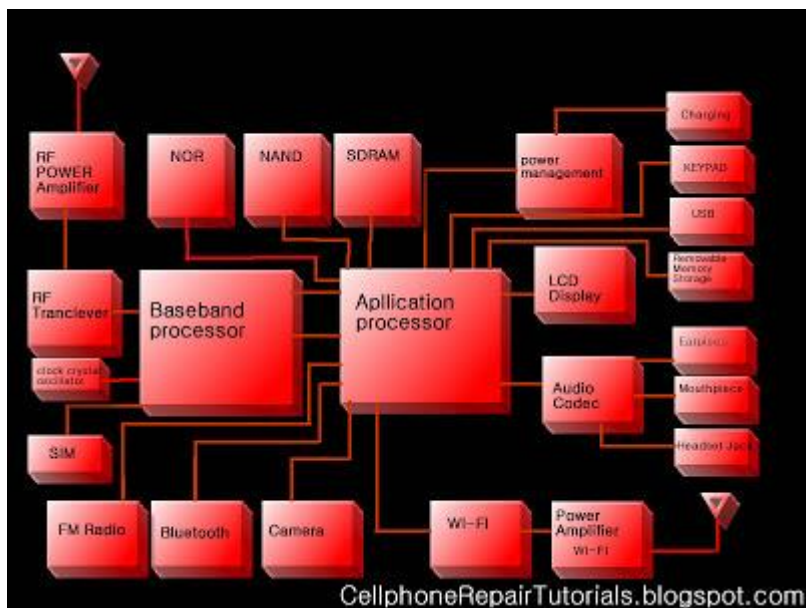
RF POWER Amplifier

NOR

NAND

SDRAM

power management

Charging

KEYPAD

USB

Removable Memory Storage

RF Trancievor

Baseband processor

Apllication processor

LCD Display

clock crystal oscillator

Earpiece

Audio Codec

Mouthpiece

Headset Jack

SIM

FM Radio

Bluetooth

Camera

Wi-Fi

Power Amplifier Wi-Fi

CellphoneRepairTutorials.blogspot.com